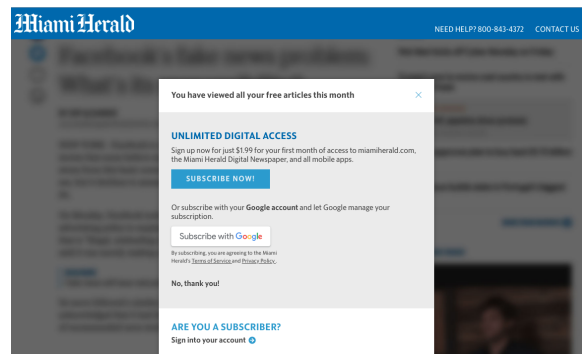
Miami Herald

NEED HELP? 800-843-4372 CONTACT US

You have viewed all your free articles this month

UNLIMITED DIGITAL ACCESS

Sign up now for just $1.99 for your first month of access to miamiherald.com, the Miami Herald Digital Newspaper, and all mobile apps.

SUBSCRIBE NOW!

Or subscribe with your Google account and let Google manage your subscription.

Subscribe with Google

By subscribing, you are agreeing to the Miami Herald's Terms of Service and Privacy Policy.

No, thank you!

ARE YOU A SUBSCRIBER?

Sign into your account